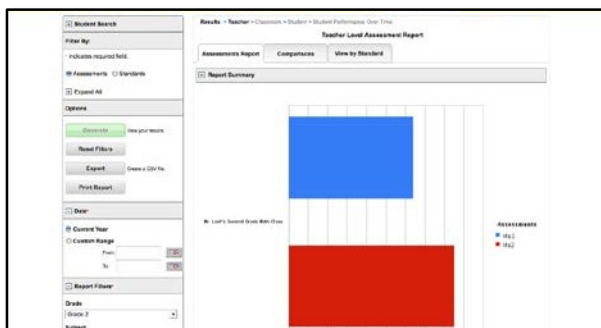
Student Search

Filter By:

* indicates required field.

Assessments ○ Standards

Expand All

Options

Generate View your results

Reset Filters

Export Create a CSV file

Print Report

Date

Current Year

Custom Range

From

To

Report Filters

Grade

Grade 2

Subject

Results > Teacher > Classroom > Student > Student Performance Over Time

Teacher Level Assessment Report

Assessments Report

Comparisons

View by Standard

Report Summary

Lori's Second Grade Math Class

Assessments

Ma1

Ma2